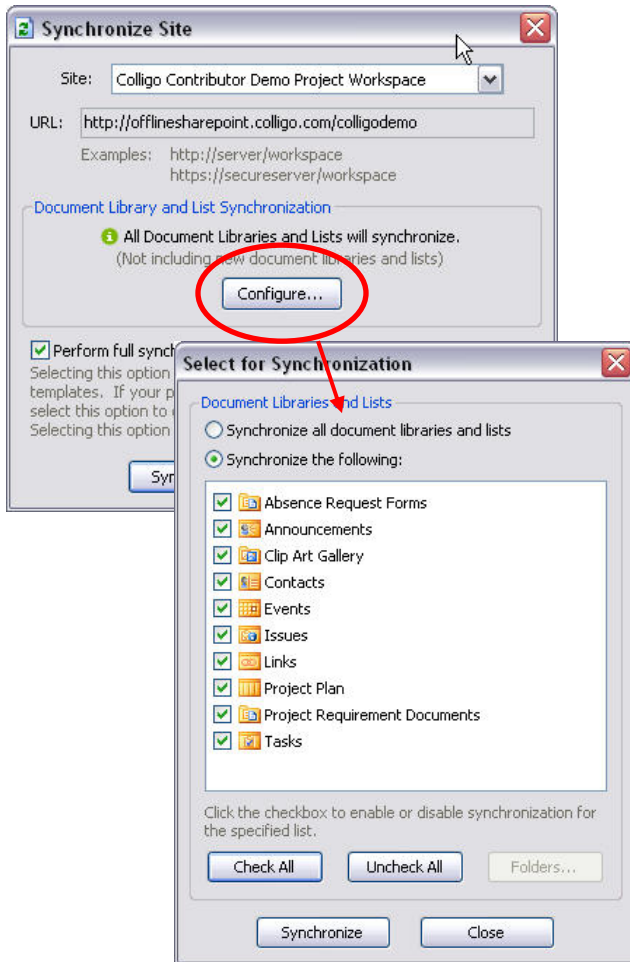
Synchronize Site

Site: Colligo Contributor Demo Project Workspace

URL: http://offlinesharepoint.colligo.com/colligodemo

Examples: http://server/workspace
https://secureserver/workspace

Document Library and List Synchronization

All Document Libraries and Lists will synchronize.
(Not including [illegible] document libraries and lists)

Configure...

Perform full synch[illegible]
Selecting this option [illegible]
templates. If your p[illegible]
select this option to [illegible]
Selecting this option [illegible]

Syn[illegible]

Select for Synchronization

Document Libraries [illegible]d Lists

Synchronize all document libraries and lists

Synchronize the following:

Absence Request Forms
Announcements
Clip Art Gallery
Contacts
Events
Issues
Links
Project Plan
Project Requirement Documents
Tasks

Click the checkbox to enable or disable synchronization for the specified list.

Check All
Uncheck All
Folders...

Synchronize
Close